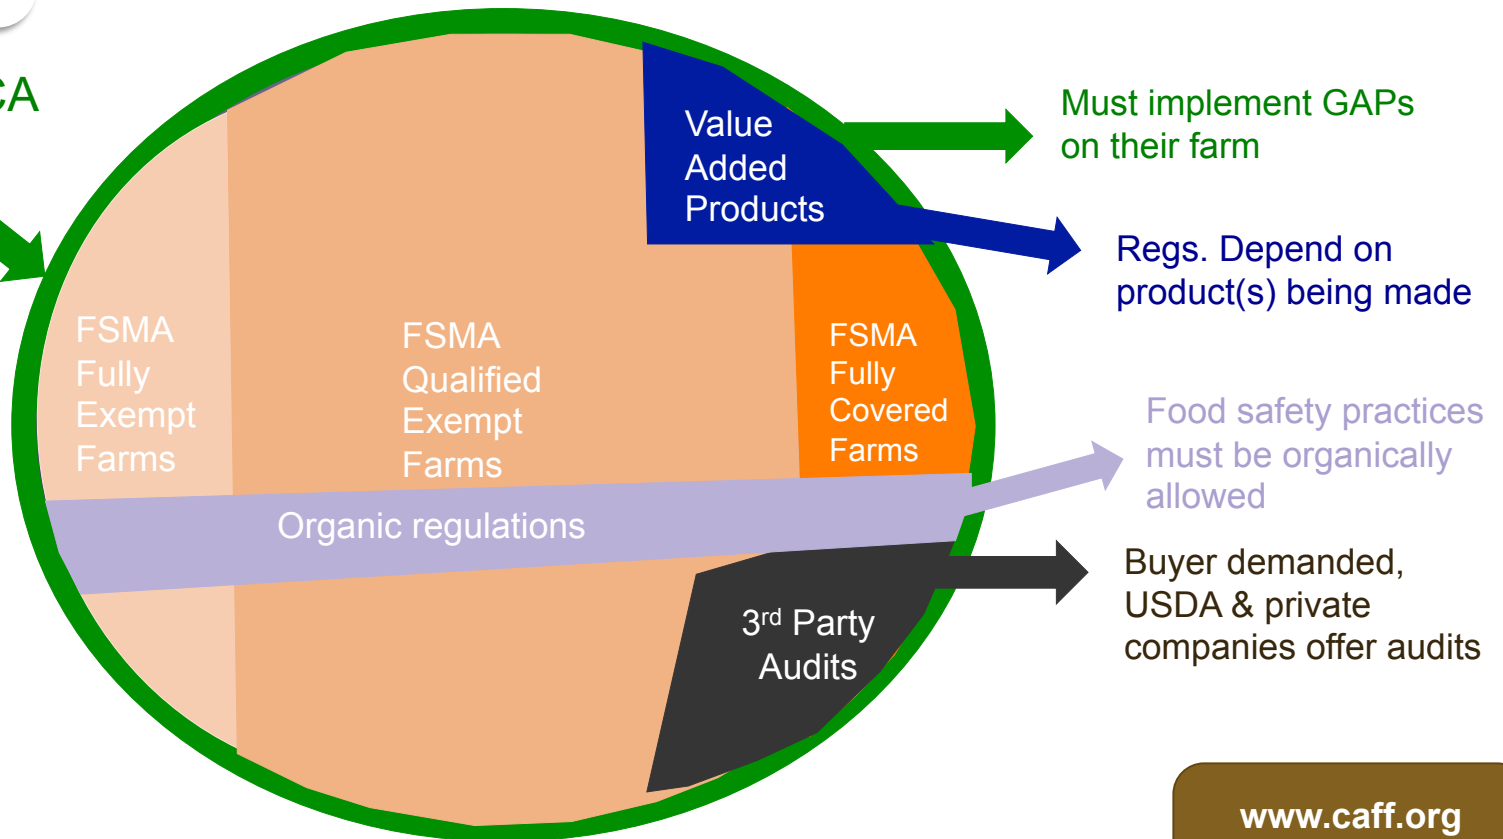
CA

Value Added Products

Must implement GAPs on their farm

Regs. Depend on product(s) being made

FSMA Fully Exempt Farms

FSMA Qualified Exempt Farms

FSMA Fully Covered Farms

Food safety practices must be organically allowed

Organic regulations

Buyer demanded, USDA & private companies offer audits

3$^{rd}$ Party Audits

www.caff.org